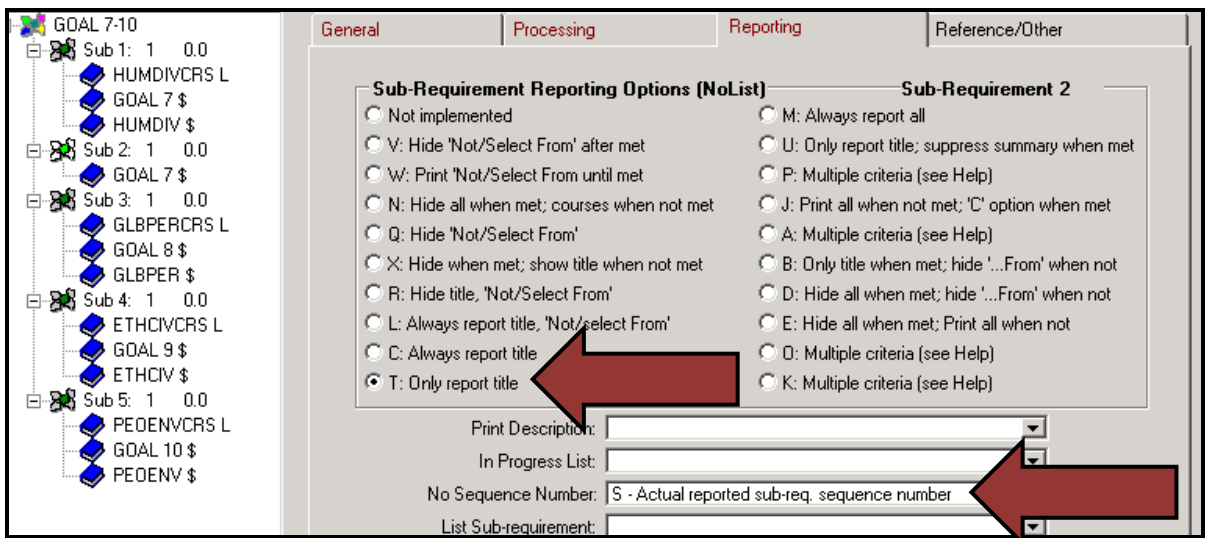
GOAL 7-10
Sub 1: 1 0.0
HUMDIVCRS L
GOAL 7 $
HUMDIV $
Sub 2: 1 0.0
GOAL 7 $
Sub 3: 1 0.0
GLBPERCRS L
GOAL 8 $
GLBPER $
Sub 4: 1 0.0
ETHCIVCRS L
GOAL 9 $
ETHCIV $
Sub 5: 1 0.0
PEOENVCRS L
GOAL 10 $
PEOENV $

General | Processing | Reporting | Reference/Other

Sub-Requirement Reporting Options (NoList) Sub-Requirement 2

Not implemented
V: Hide 'Not/Select From' after met
W: Print 'Not/Select From until met
N: Hide all when met; courses when not met
Q: Hide 'Not/Select From'
X: Hide when met; show title when not met
R: Hide title, 'Not/Select From'
L: Always report title, 'Not/select From'
C: Always report title
T: Only report title

M: Always report all
U: Only report title; suppress summary when met
P: Multiple criteria (see Help)
J: Print all when not met; 'C' option when met
A: Multiple criteria (see Help)
B: Only title when met; hide '...From' when not
D: Hide all when met; hide '...From' when not
E: Hide all when met; Print all when not
O: Multiple criteria (see Help)
K: Multiple criteria (see Help)

Print Description:
In Progress List:
No Sequence Number: S - Actual reported sub-req. sequence number
List Sub-requirement: